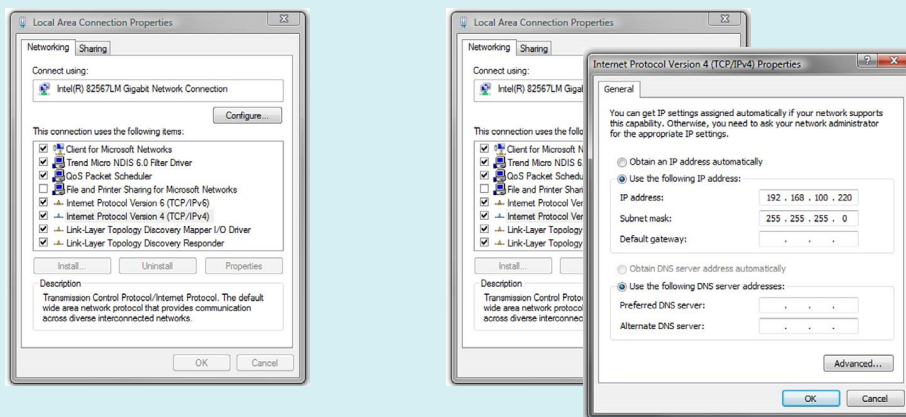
Local Area Connection Properties

Networking | Sharing

Connect using:

Intel(R) 82567LM Gigabit Network Connection

Configure...

This connection uses the following items:

Client for Microsoft Networks
Trend Micro NDIS 6.0 Filter Driver
QoS Packet Scheduler
File and Printer Sharing for Microsoft Networks
Internet Protocol Version 6 (TCP/IPv6)
Internet Protocol Version 4 (TCP/IPv4)
Link-Layer Topology Discovery Mapper I/O Driver
Link-Layer Topology Discovery Responder

Install... | Uninstall | Properties

Description
Transmission Control Protocol/Internet Protocol. The default wide area network protocol that provides communication across diverse interconnected networks.

OK | Cancel

Local Area Connection Properties

Networking | Sharing

Connect using:

Intel(R) 82567LM Gigab

This connection uses the follo

Client for Microsoft Networks
Trend Micro NDIS 6
QoS Packet Schedule
File and Printer Shari
Internet Protocol Ver
Internet Protocol Ver
Link-Layer Topology
Link-Layer Topology

Install...

Description
Transmission Control Protoc wide area network protocol across diverse interconnec

Internet Protocol Version 4 (TCP/IPv4) Properties

General

You can get IP settings assigned automatically if your network supports this capability. Otherwise, you need to ask your network administrator for the appropriate IP settings.

Obtain an IP address automatically
Use the following IP address:
IP address: 192 . 168 . 100 . 220
Subnet mask: 255 . 255 . 255 . 0
Default gateway: . . .

Obtain DNS server address automatically
Use the following DNS server addresses:
Preferred DNS server: . . .
Alternate DNS server: . . .

Advanced...

OK | Cancel